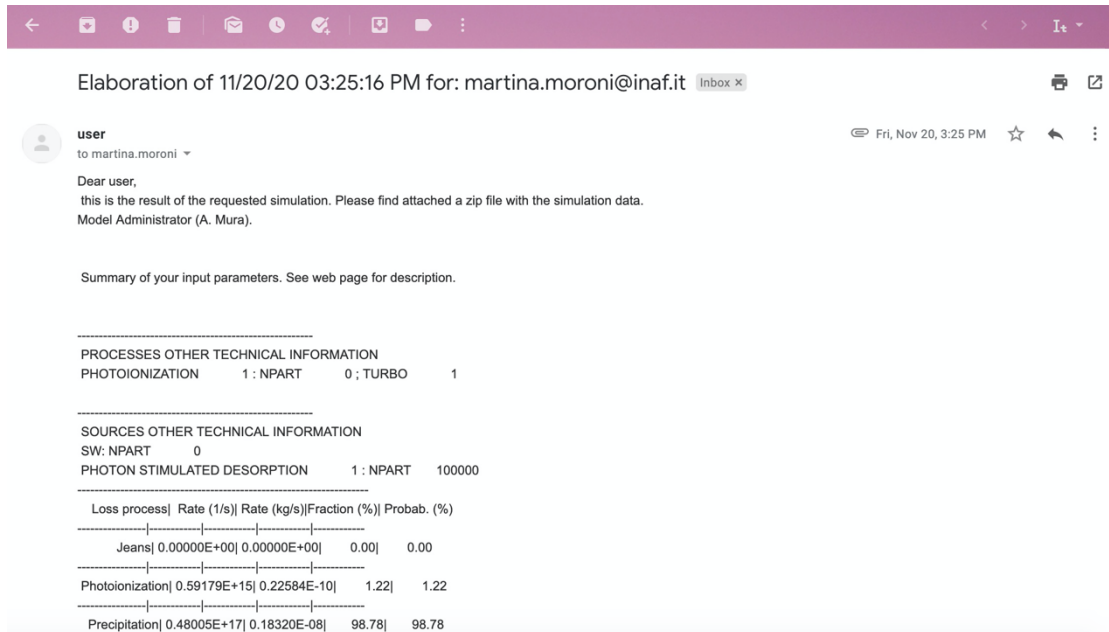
Elaboration of 11/20/20 03:25:16 PM for: martina.moroni@inaf.it Inbox ×

user
to martina.moroni

Fri, Nov 20, 3:25 PM

Dear user,
this is the result of the requested simulation. Please find attached a zip file with the simulation data.
Model Administrator (A. Mura).

Summary of your input parameters. See web page for description.

--------------------------------------------------------
PROCESSES OTHER TECHNICAL INFORMATION
PHOTOIONIZATION 1 : NPART 0 ; TURBO 1

--------------------------------------------------------
SOURCES OTHER TECHNICAL INFORMATION
SW: NPART 0
PHOTON STIMULATED DESORPTION 1 : NPART 100000
--------------------------------------------------------------------
Loss process| Rate (1/s)| Rate (kg/s)|Fraction (%)| Probab. (%)
----------------|------------|------------|------------|------------
Jeans| 0.00000E+00| 0.00000E+00| 0.00| 0.00
----------------|------------|------------|------------|------------
Photoionization| 0.59179E+15| 0.22584E-10| 1.22| 1.22
----------------|------------|------------|------------|------------
Precipitation| 0.48005E+17| 0.18320E-08| 98.78| 98.78